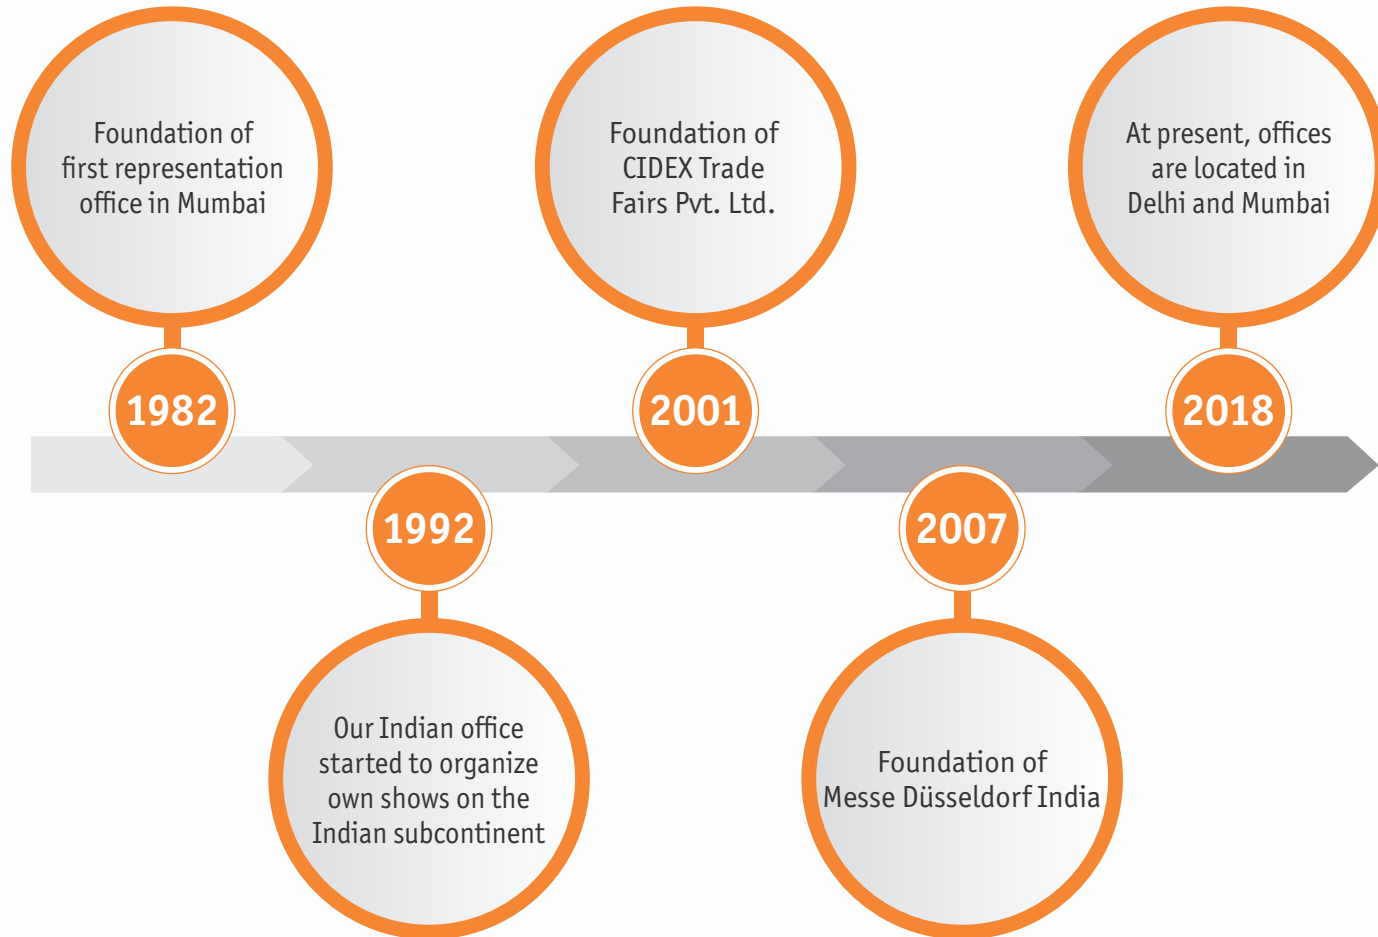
Foundation of first representation office in Mumbai

1982

1992

Our Indian office started to organize own shows on the Indian subcontinent

Foundation of CIDEX Trade Fairs Pvt. Ltd.

2001

2007

Foundation of Messe Düsseldorf India

At present, offices are located in Delhi and Mumbai

2018